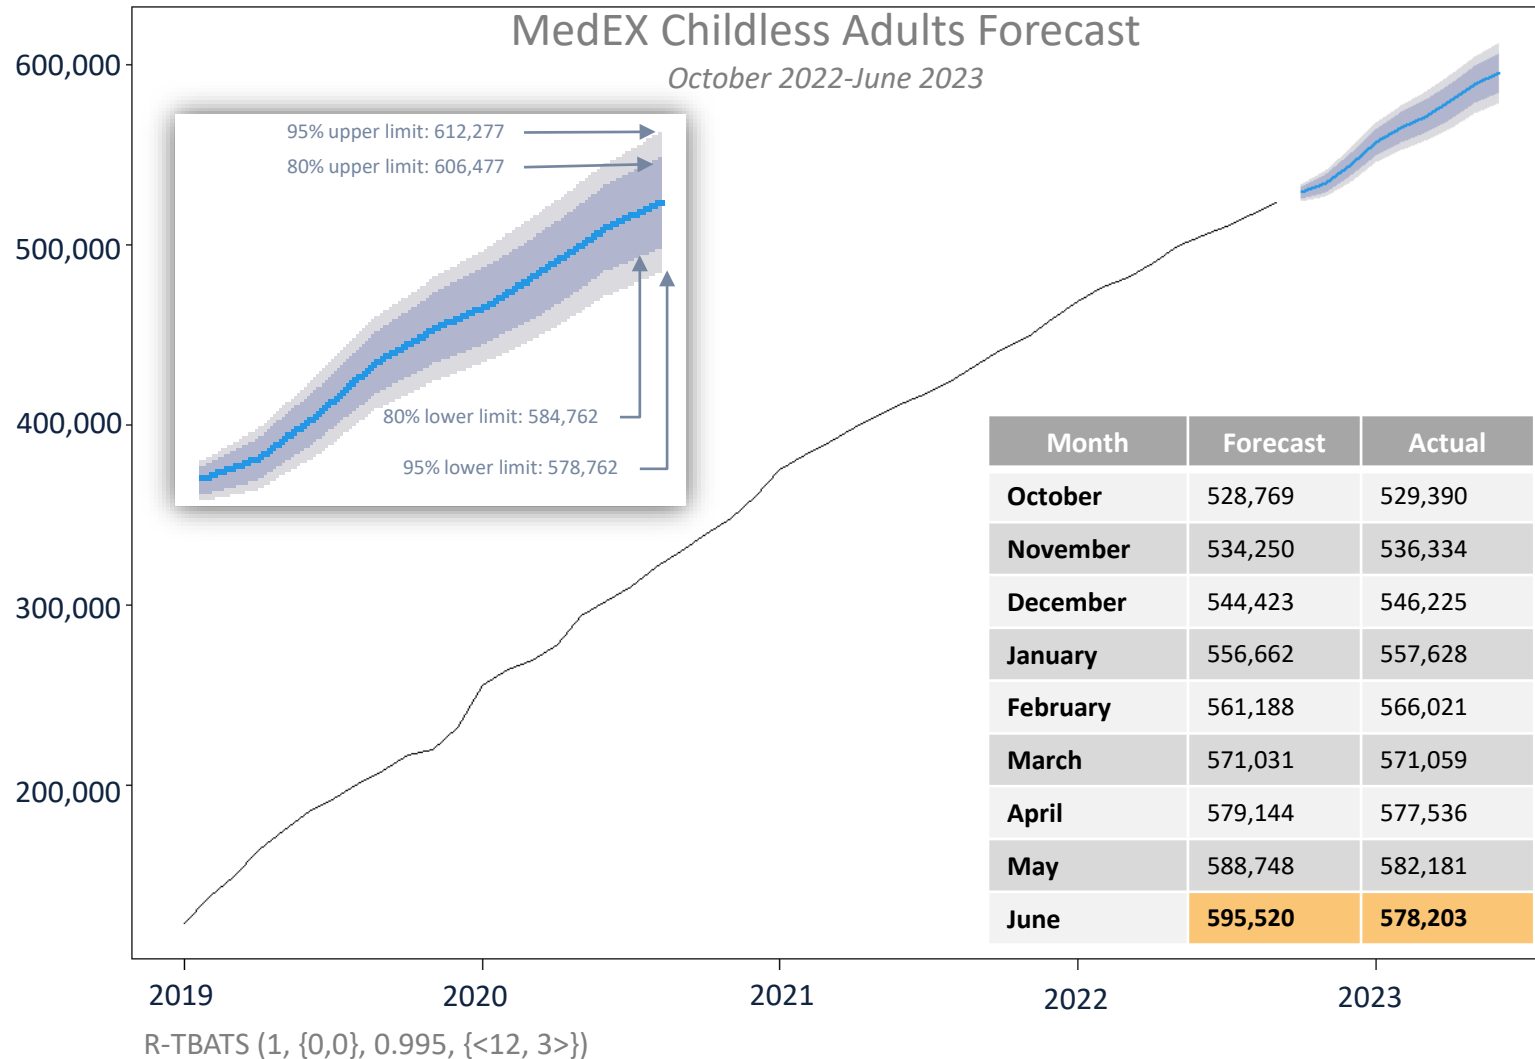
MedEX Childless Adults Forecast

October 2022-June 2023

600,000
500,000
400,000
300,000
200,000

95% upper limit: 612,277
80% upper limit: 606,477
80% lower limit: 584,762
95% lower limit: 578,762

| Month | Forecast | Actual |
|---|---|---|
| October | 528,769 | 529,390 |
| November | 534,250 | 536,334 |
| December | 544,423 | 546,225 |
| January | 556,662 | 557,628 |
| February | 561,188 | 566,021 |
| March | 571,031 | 571,059 |
| April | 579,144 | 577,536 |
| May | 588,748 | 582,181 |
| June | 595,520 | 578,203 |

2019 2020 2021 2022 2023

R-TBATS (1, {0,0}, 0.995, {<12, 3>})